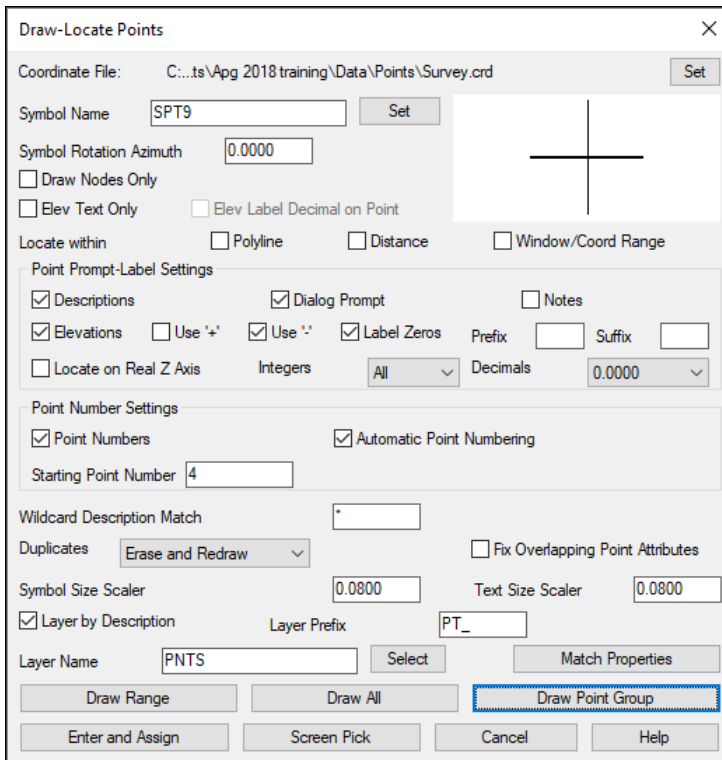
Draw-Locate Points

×

Coordinate File: C:...ts\Apg 2018 training\Data\Points\Survey.crd

Set

Symbol Name SPT9

Set

Symbol Rotation Azimuth 0.0000

Draw Nodes Only

Elev Text Only

Elev Label Decimal on Point

Locate within

Polyline

Distance

Window/Coord Range

Point Prompt-Label Settings

Descriptions

Dialog Prompt

Notes

Elevations

Use '+'

Use '-'

Label Zeros

Prefix

Suffix

Locate on Real Z Axis

Integers

All

Decimals

0.0000

Point Number Settings

Point Numbers

Automatic Point Numbering

Starting Point Number 4

Wildcard Description Match *

Duplicates Erase and Redraw

Fix Overlapping Point Attributes

Symbol Size Scaler 0.0800

Text Size Scaler 0.0800

Layer by Description

Layer Prefix PT_

Layer Name PNTS

Select

Match Properties

Draw Range

Draw All

Draw Point Group

Enter and Assign

Screen Pick

Cancel

Help